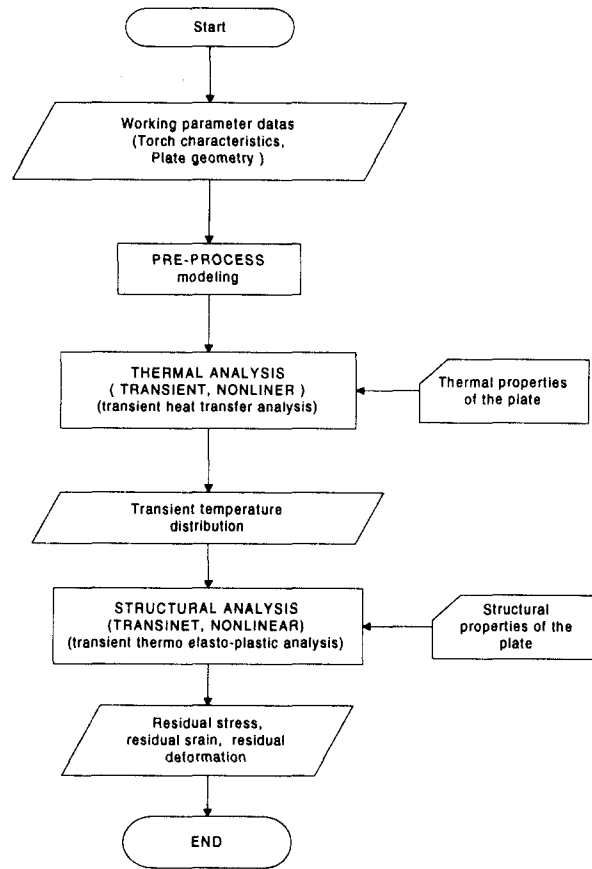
Start

Working parameter datas (Torch characteristics, Plate geometry )

PRE-PROCESS modeling

THERMAL ANALYSIS ( TRANSIENT, NONLINER ) (transient heat transfer analysis)

Thermal properties of the plate

Transient temperature distribution

STRUCTURAL ANALYSIS (TRANSINET, NONLINEAR) (transient thermo elasto-plastic analysis)

Structural properties of the plate

Residual stress, residual srain, residual deformation

END